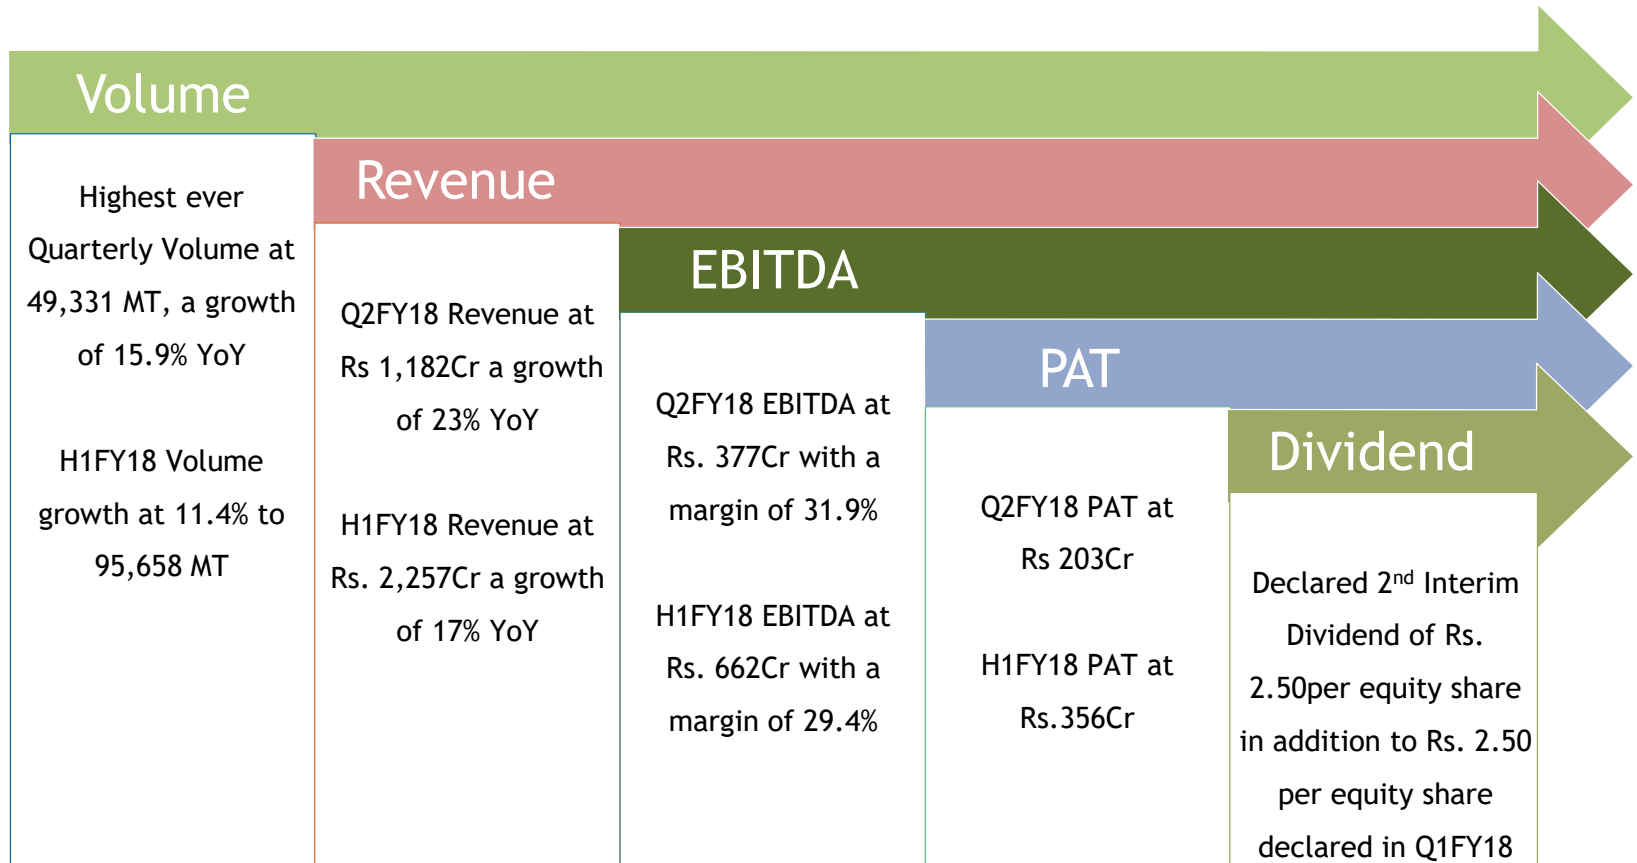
Volume

Highest ever Quarterly Volume at 49,331 MT, a growth of 15.9% YoY

H1FY18 Volume growth at 11.4% to 95,658 MT

Revenue

Q2FY18 Revenue at Rs 1,182Cr a growth of 23% YoY

H1FY18 Revenue at Rs. 2,257Cr a growth of 17% YoY

EBITDA

Q2FY18 EBITDA at Rs. 377Cr with a margin of 31.9%

H1FY18 EBITDA at Rs. 662Cr with a margin of 29.4%

PAT

Q2FY18 PAT at Rs 203Cr

H1FY18 PAT at Rs.356Cr

Dividend

Declared 2$^{nd}$ Interim Dividend of Rs. 2.50per equity share in addition to Rs. 2.50 per equity share declared in Q1FY18